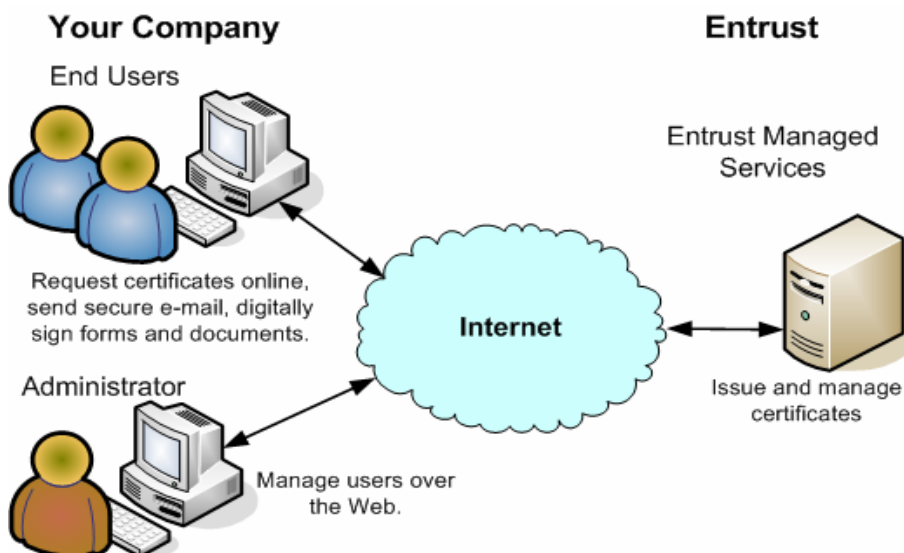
Your Company

Entrust

End Users

Entrust Managed Services

Request certificates online, send secure e-mail, digitally sign forms and documents.

Internet

Administrator

Issue and manage certificates

Manage users over the Web.